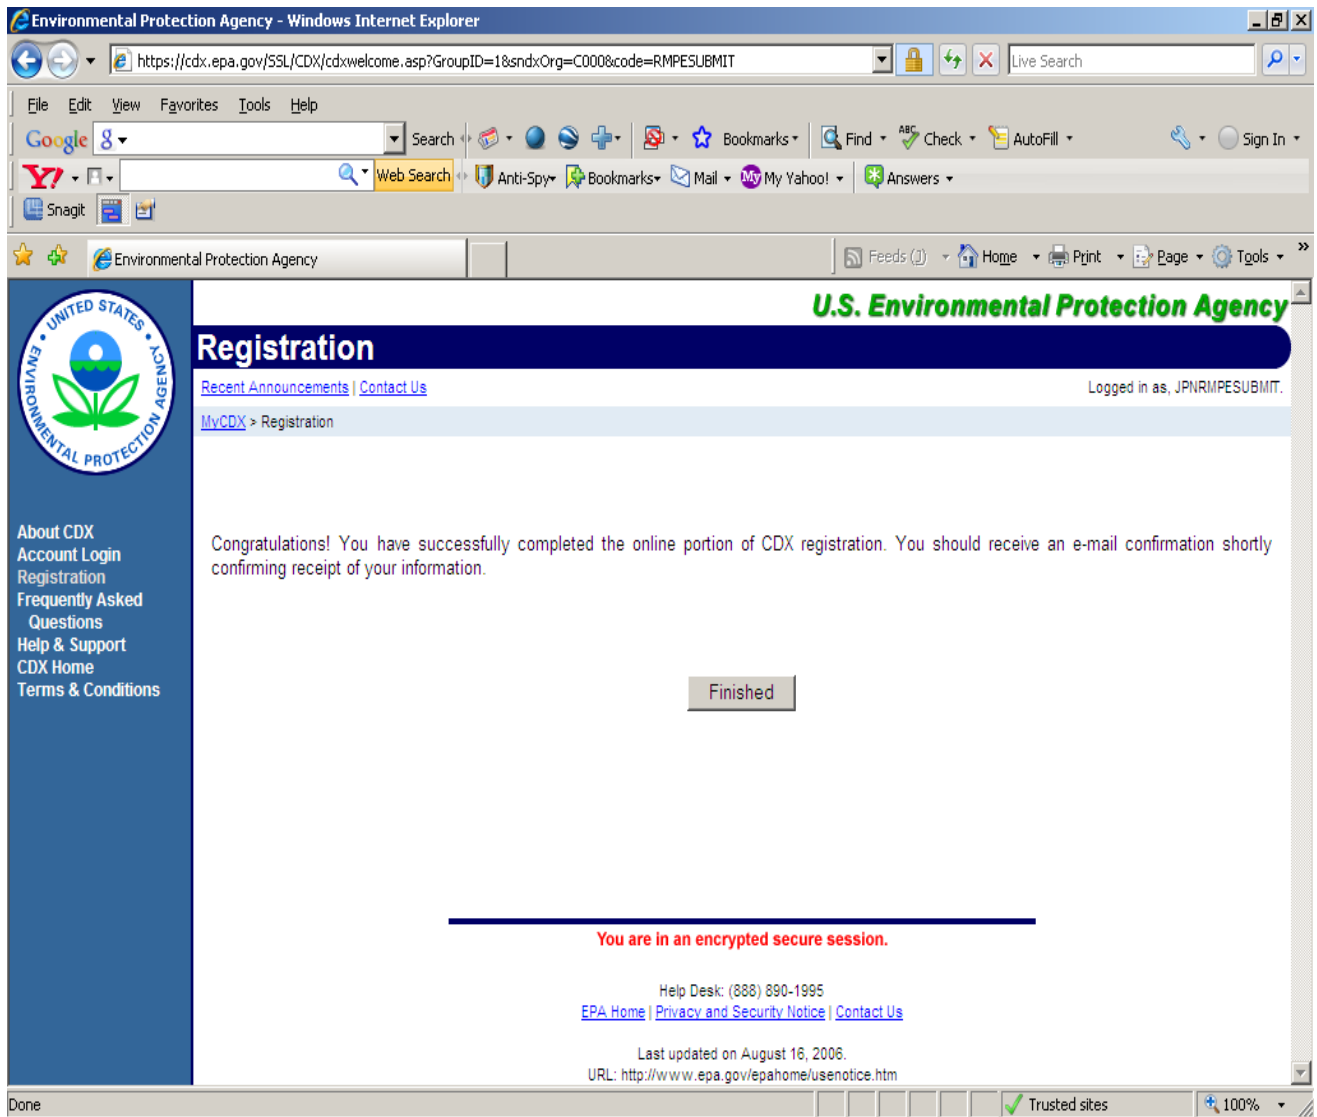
Environmental Protection Agency - Windows Internet Explorer

https://cdx.epa.gov/SSL/CDX/cdxwelcome.asp?GroupID=1&sndxOrg=C000&code=RMPESUBMIT

Live Search

File Edit View Favorites Tools Help

Google Search Bookmarks Find Check AutoFill Sign In

Web Search Anti-Spy Bookmarks Mail My Yahoo! Answers

Snagit

Environmental Protection Agency

Feeds (J) Home Print Page Tools

UNITED STATES ENVIRONMENTAL PROTECTION AGENCY

U.S. Environmental Protection Agency

Registration

Recent Announcements | Contact Us

Logged in as, JPNRMPESUBMIT.

MyCDX > Registration

About CDX
Account Login
Registration
Frequently Asked Questions
Help & Support
CDX Home
Terms & Conditions

Congratulations! You have successfully completed the online portion of CDX registration. You should receive an e-mail confirmation shortly confirming receipt of your information.

Finished

You are in an encrypted secure session.

Help Desk: (888) 890-1995
EPA Home | Privacy and Security Notice | Contact Us

Last updated on August 16, 2006.
URL: http://www.epa.gov/epahome/usenotice.htm

Done

Trusted sites

100%